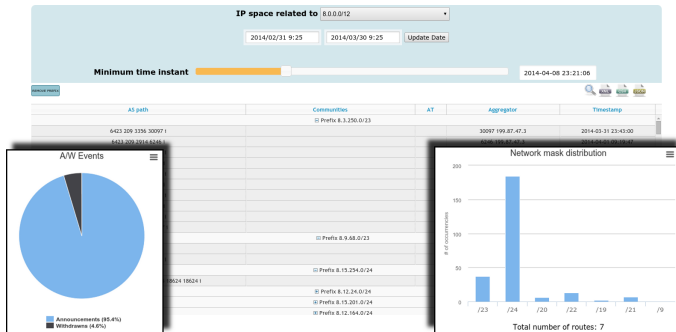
IP space related to 8.0.0.0/12

2014/02/31 9:25
2014/03/30 9:25
Update Date

Minimum time instant
2014-04-08 23:21:06

| AS path | Communities | AT | Aggregator | Timestamp |
|---|---|---|---|---|
| | ⊟ Prefix 8.3.250.0/23 | | | |
| 6423 209 3356 30097 i | | | 30097 199.87.47.3 | 2014-03-31 23:43:00 |
| 6423 209 2914 6246 i | | | 6246 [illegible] | 2014-04-01 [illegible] |
| | ⊟ Prefix 8.9.68.0/23 | | | |
| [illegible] 18624 18624 i | ⊟ Prefix 8.15.254.0/24 | | | |
| | ⊞ Prefix 8.12.24.0/24 | | | |
| | ⊞ Prefix 8.15.201.0/24 | | | |
| | ⊞ Prefix 8.12.164.0/24 | | | |

A/W Events

Announcements (95.4%)
Withdrawns (4.6%)

Network mask distribution

200
150
100
50
0

# of occurrencies

/23 /24 /20 /22 /19 /21 /9

Total number of routes: 7